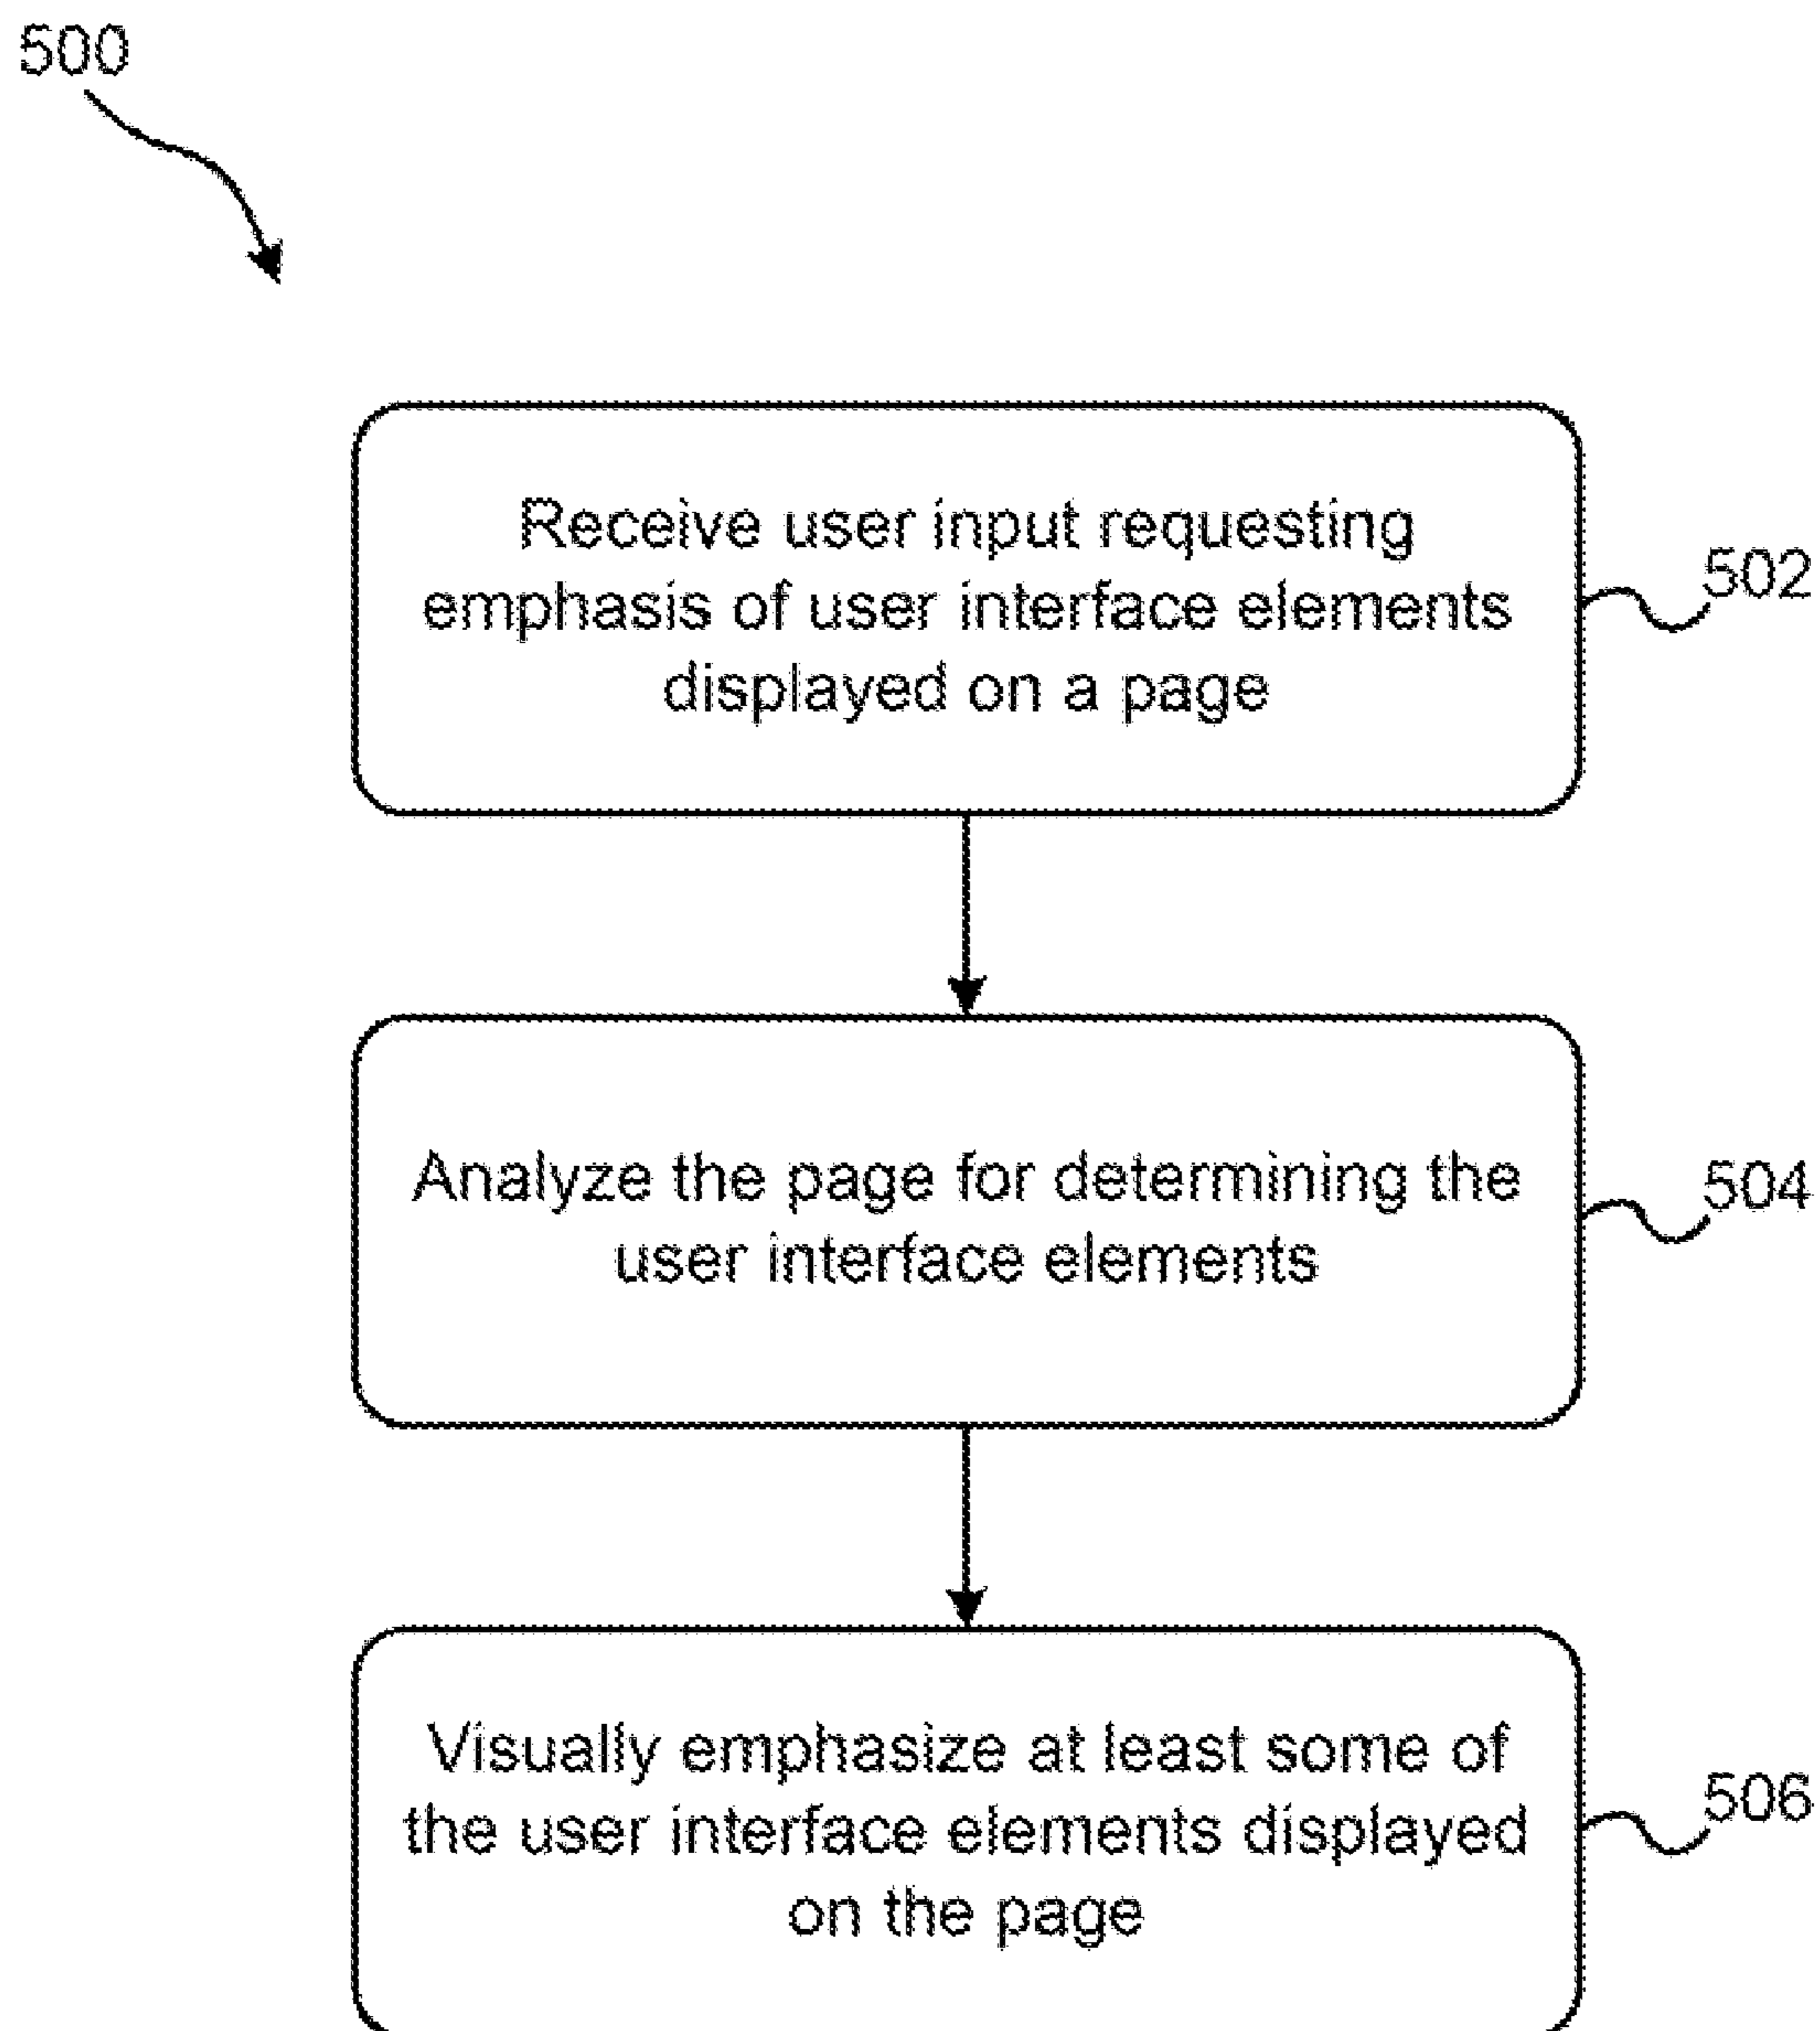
500

Receive user input requesting emphasis of user interface elements displayed on a page

502

Analyze the page for determining the user interface elements

504

Visually emphasize at least some of the user interface elements displayed on the page

506